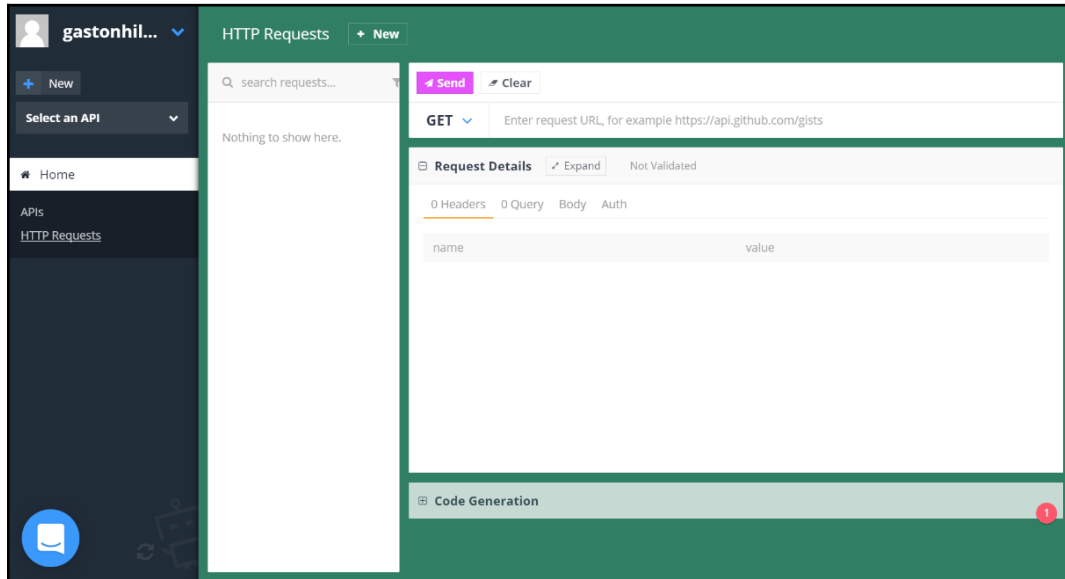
gastonhil...

+ New

Select an API

Home

APIs

HTTP Requests

HTTP Requests + New

search requests...

Nothing to show here.

Send Clear

GET Enter request URL, for example https://api.github.com/gists

Request Details Expand Not Validated

0 Headers 0 Query Body Auth

name value

Code Generation

1